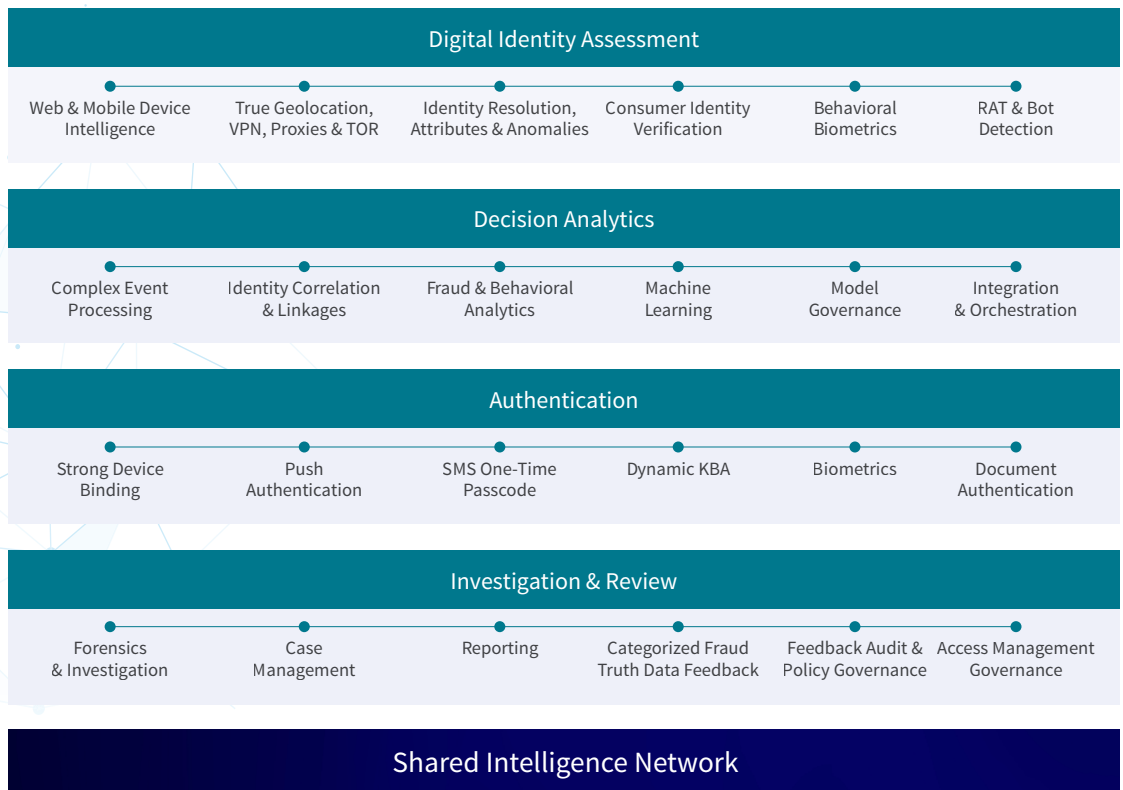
Digital Identity Assessment

Web & Mobile Device Intelligence

True Geolocation, VPN, Proxies & TOR

Identity Resolution, Attributes & Anomalies

Consumer Identity Verification

Behavioral Biometrics

RAT & Bot Detection

Decision Analytics

Complex Event Processing

Identity Correlation & Linkages

Fraud & Behavioral Analytics

Machine Learning

Model Governance

Integration & Orchestration

Authentication

Strong Device Binding

Push Authentication

SMS One-Time Passcode

Dynamic KBA

Biometrics

Document Authentication

Investigation & Review

Forensics & Investigation

Case Management

Reporting

Categorized Fraud Truth Data Feedback

Feedback Audit & Policy Governance

Access Management Governance

Shared Intelligence Network